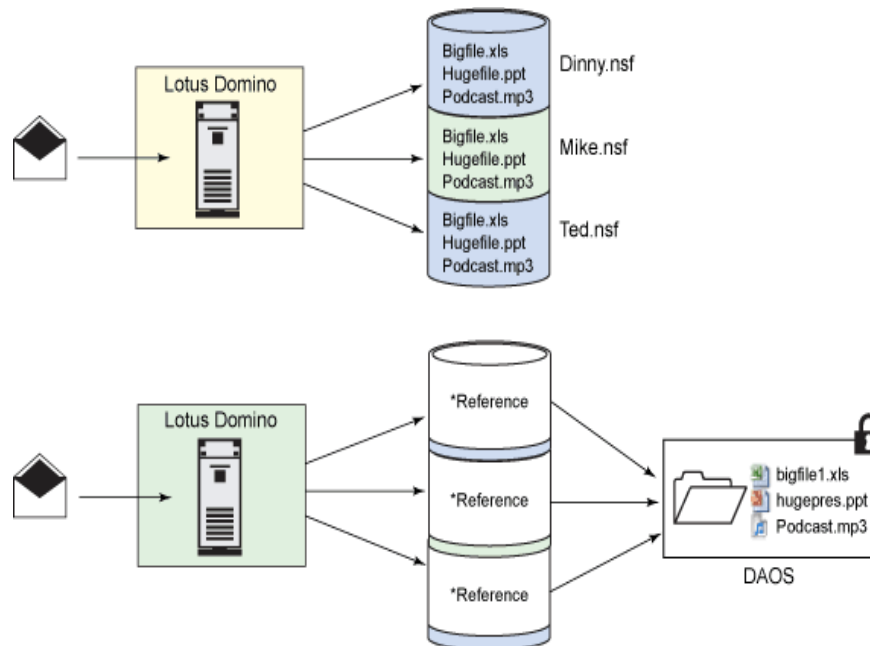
Lotus Domino

Bigfile.xls
Hugefile.ppt
Podcast.mp3

Dinny.nsf

Bigfile.xls
Hugefile.ppt
Podcast.mp3

Mike.nsf

Bigfile.xls
Hugefile.ppt
Podcast.mp3

Ted.nsf

Lotus Domino

*Reference

*Reference

*Reference

bigfile1.xls
hugepres.ppt
Podcast.mp3

DAOS